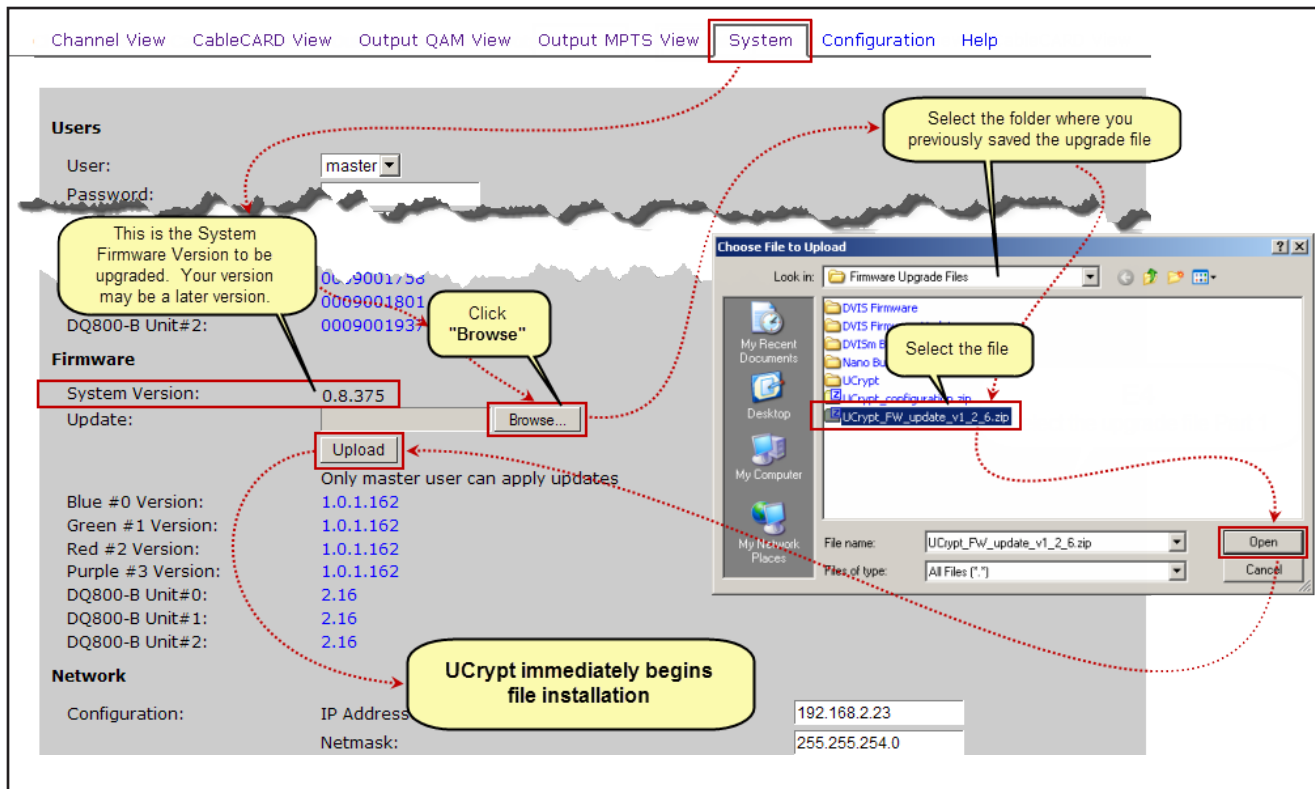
Channel View CableCARD View Output QAM View Output MPTS View System Configuration Help

Users

User: master

Password:

This is the System Firmware Version to be upgraded. Your version may be a later version.

0009001758

0009001801

DQ800-B Unit#2: 0009001937

Click "Browse"

Firmware

System Version: 0.8.375

Update: Browse...

Upload

Only master user can apply updates

Blue #0 Version: 1.0.1.162

Green #1 Version: 1.0.1.162

Red #2 Version: 1.0.1.162

Purple #3 Version: 1.0.1.162

DQ800-B Unit#0: 2.16

DQ800-B Unit#1: 2.16

DQ800-B Unit#2: 2.16

Network

Configuration: IP Address 192.168.2.23

Netmask: 255.255.254.0

UCrypt immediately begins file installation

Select the folder where you previously saved the upgrade file

Choose File to Upload

Look in: Firmware Upgrade Files

My Recent Documents

Desktop

My Computer

My Network Places

DVIS Firmware

DVIS Firm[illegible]

DVISm B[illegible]

Nano Bu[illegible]

UCrypt

UCrypt_configuration.zip

UCrypt_FW_update_v1_2_6.zip

Select the file

File name: UCrypt_FW_update_v1_2_6.zip

Files of type: All Files (*.*)

Open

Cancel